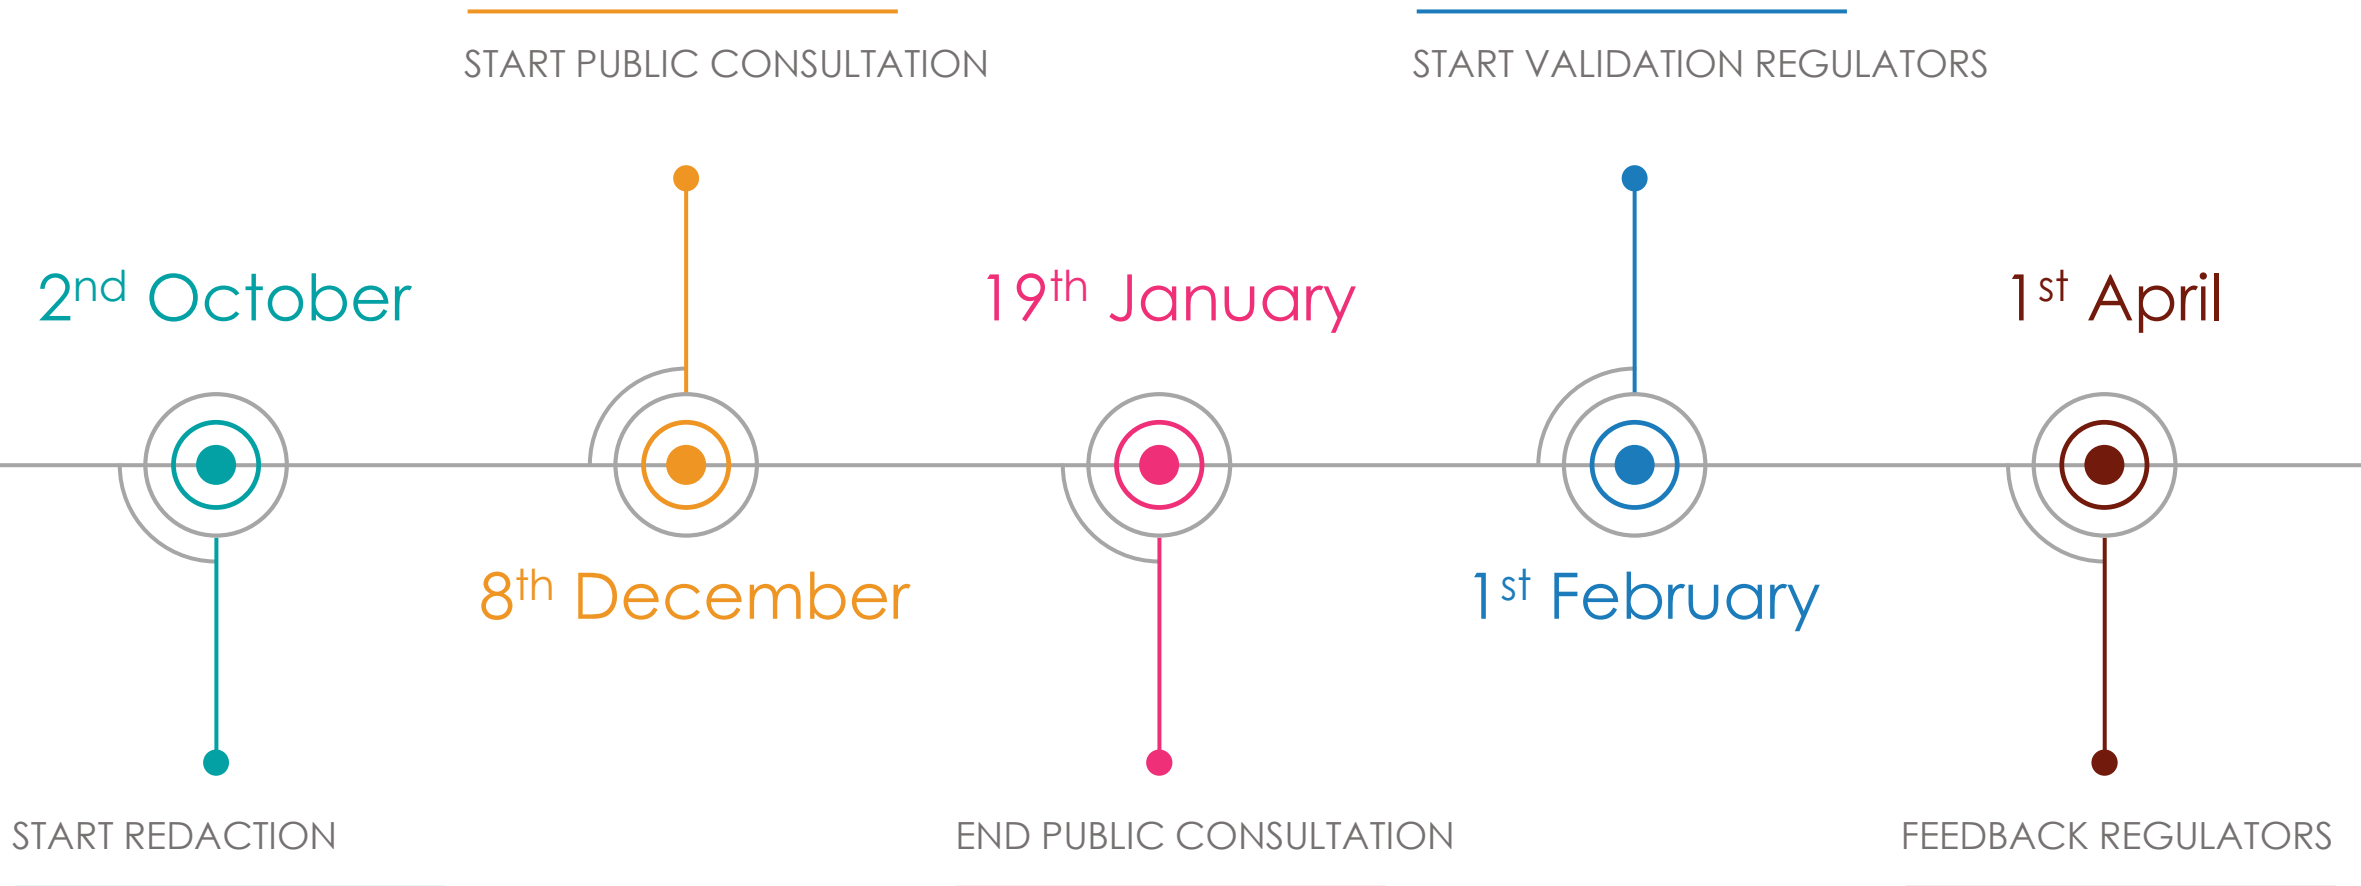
START PUBLIC CONSULTATION

START VALIDATION REGULATORS

$2^{nd}$ October

$19^{th}$ January

$1^{st}$ April

$8^{th}$ December

$1^{st}$ February

START REDACTION

END PUBLIC CONSULTATION

FEEDBACK REGULATORS